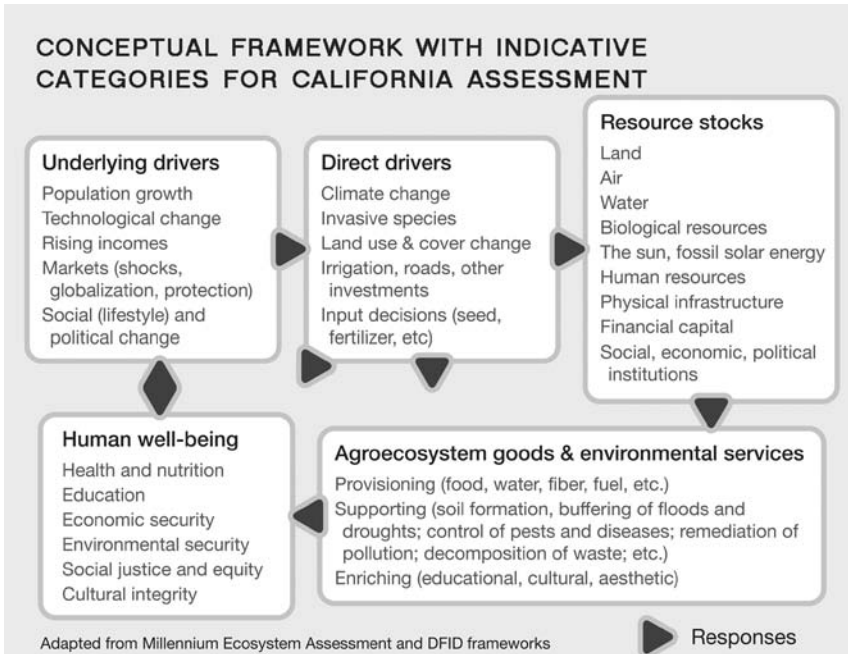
CONCEPTUAL FRAMEWORK WITH INDICATIVE CATEGORIES FOR CALIFORNIA ASSESSMENT

Underlying drivers
Population growth
Technological change
Rising incomes
Markets (shocks, globalization, protection)
Social (lifestyle) and political change

Direct drivers
Climate change
Invasive species
Land use & cover change
Irrigation, roads, other investments
Input decisions (seed, fertilizer, etc)

Resource stocks
Land
Air
Water
Biological resources
The sun, fossil solar energy
Human resources
Physical infrastructure
Financial capital
Social, economic, political institutions

Human well-being
Health and nutrition
Education
Economic security
Environmental security
Social justice and equity
Cultural integrity

Agroecosystem goods & environmental services
Provisioning (food, water, fiber, fuel, etc.)
Supporting (soil formation, buffering of floods and droughts; control of pests and diseases; remediation of pollution; decomposition of waste; etc.)
Enriching (educational, cultural, aesthetic)

Adapted from Millennium Ecosystem Assessment and DFID frameworks

Responses